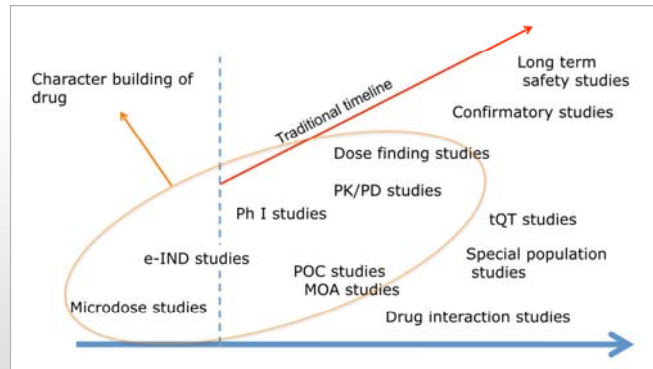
Character building of drug

Traditional timeline

Long term safety studies

Confirmatory studies

Dose finding studies

PK/PD studies

Ph I studies

tQT studies

e-IND studies

Special population studies

POC studies

MOA studies

Microdose studies

Drug interaction studies